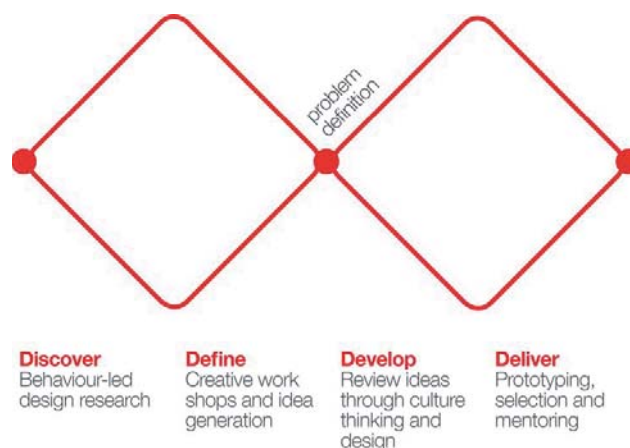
problem definition

Discover
Behaviour-led design research

Define
Creative work shops and idea generation

Develop
Review ideas through culture thinking and design

Deliver
Prototyping, selection and mentoring